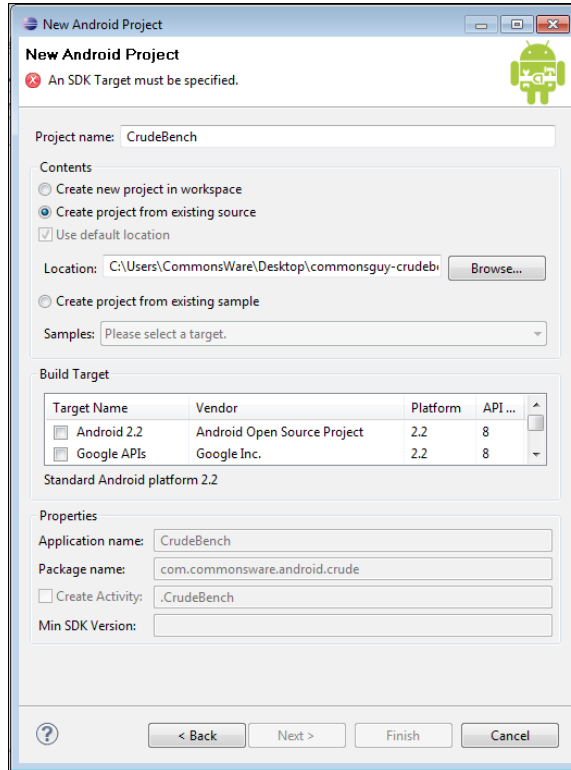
New Android Project

New Android Project
An SDK Target must be specified.

Project name: CrudeBench

Contents
Create new project in workspace
Create project from existing source
Use default location
Location: C:\Users\CommonsWare\Desktop\commonsguy-crudeb
Browse...
Create project from existing sample
Samples: Please select a target.

Build Target

| Target Name | Vendor | Platform | API ... |
|---|---|---|---|
| Android 2.2 | Android Open Source Project | 2.2 | 8 |
| Google APIs | Google Inc. | 2.2 | 8 |

Standard Android platform 2.2

Properties
Application name: CrudeBench
Package name: com.commonsware.android.crude
Create Activity: .CrudeBench
Min SDK Version:

?
< Back
Next >
Finish
Cancel